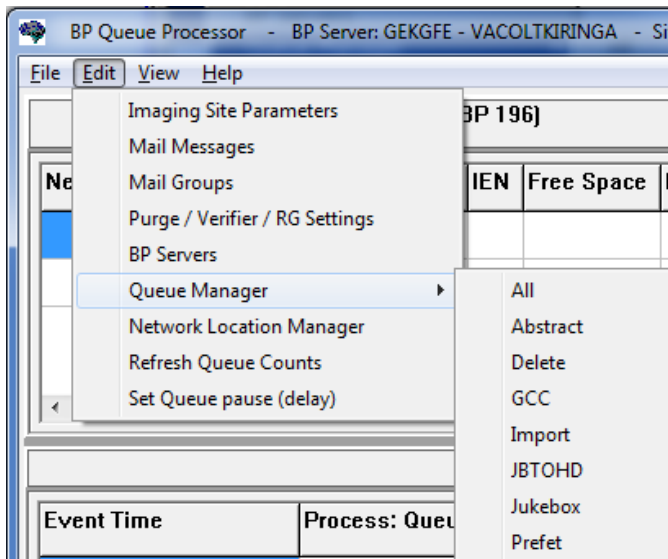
BP Queue Processor - BP Server: GEKGFE - VACOLTKIRINGA - Si

File Edit View Help

Imaging Site Parameters
Mail Messages
Mail Groups
Purge / Verifier / RG Settings
BP Servers
Queue Manager
Network Location Manager
Refresh Queue Counts
Set Queue pause (delay)

All
Abstract
Delete
GCC
Import
JBTOHD
Jukebox
Prefet

BP 196)

Ne

IEN

Free Space

Event Time

Process: Queu